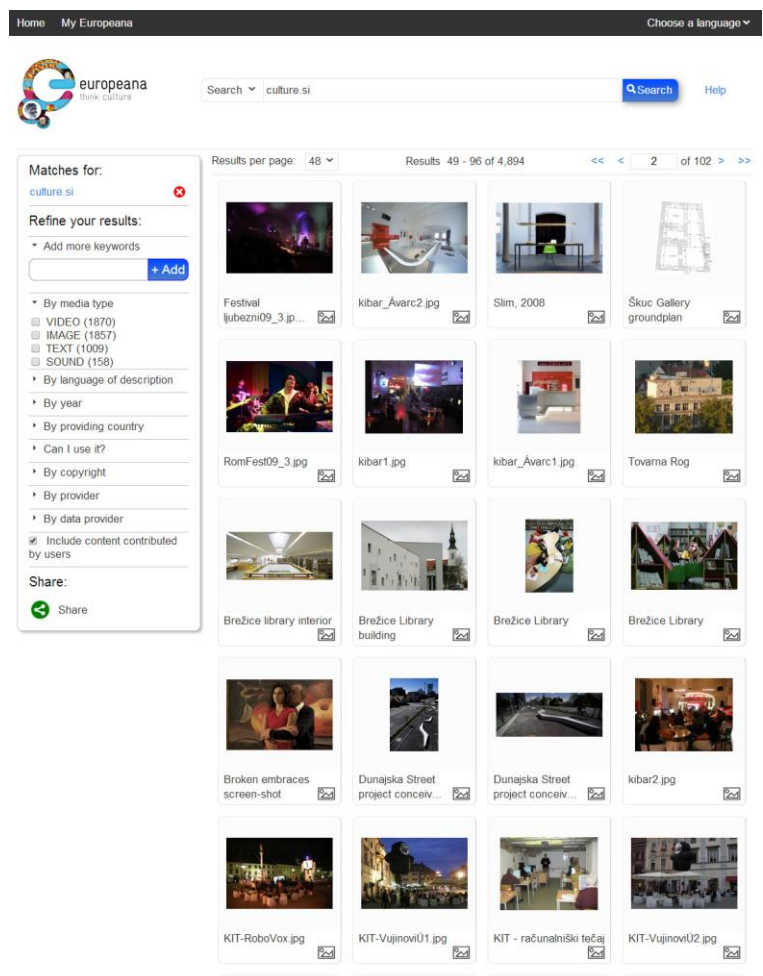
Home My Europeana Choose a language

europeana
think culture

Search culture.si Search Help

Matches for:
culture.si

Refine your results:

Add more keywords
+ Add

By media type
VIDEO (1870)
IMAGE (1857)
TEXT (1009)
SOUND (158)

By language of description
By year
By providing country
Can I use it?
By copyright
By provider
By data provider
Include content contributed by users

Share:
Share

Results per page: 48 Results 49 - 96 of 4,894 << < 2 of 102 > >>

Festival ljubezni09_3.jp...

kibar_Ávarc2.jpg

Slim, 2008

Škuc Gallery groundplan

RomFest09_3.jpg

kibar1.jpg

kibar_Ávarc1.jpg

Tovarna Rog

Brežice library interior

Brežice Library building

Brežice Library

Brežice Library

Broken embraces screen-shot

Dunajska Street project conceiv...

Dunajska Street project conceiv...

kibar2.jpg

KIT-RoboVox.jpg

KIT-VujinoviÜ1.jpg

KIT - računalniški tečaj

KIT-VujinoviÜ2.jpg